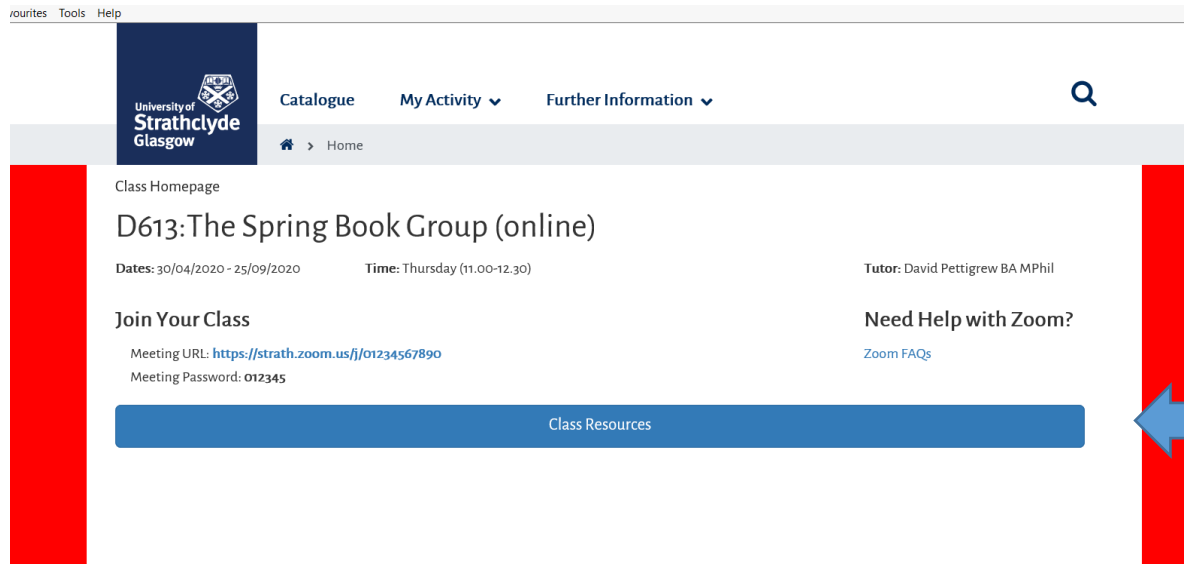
vourites Tools Help

University of Strathclyde Glasgow

Catalogue My Activity Further Information

Home

Class Homepage

D613: The Spring Book Group (online)

Dates: 30/04/2020 - 25/09/2020 Time: Thursday (11.00-12.30) Tutor: David Pettigrew BA MPhil

Join Your Class

Meeting URL: https://strath.zoom.us/j/01234567890

Meeting Password: 012345

Need Help with Zoom?

Zoom FAQs

Class Resources